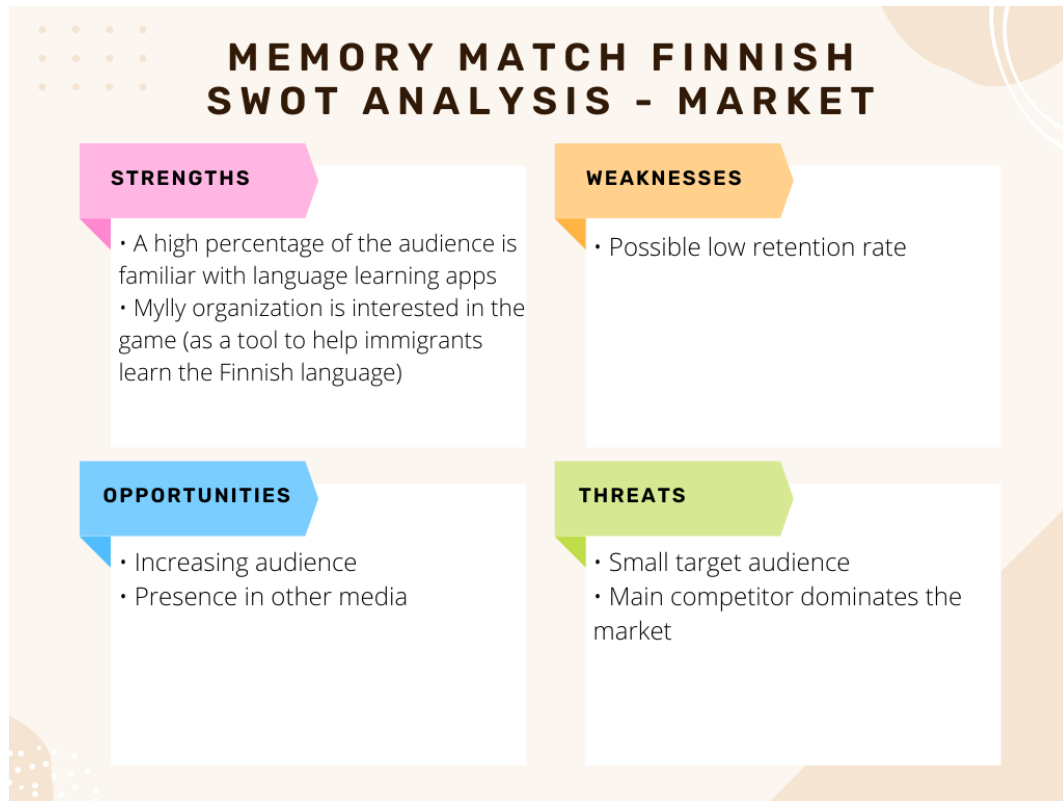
MEMORY MATCH FINNISH SWOT ANALYSIS - MARKET

STRENGTHS

• A high percentage of the audience is familiar with language learning apps
• Mylly organization is interested in the game (as a tool to help immigrants learn the Finnish language)

WEAKNESSES

• Possible low retention rate

OPPORTUNITIES

• Increasing audience
• Presence in other media

THREATS

• Small target audience
• Main competitor dominates the market